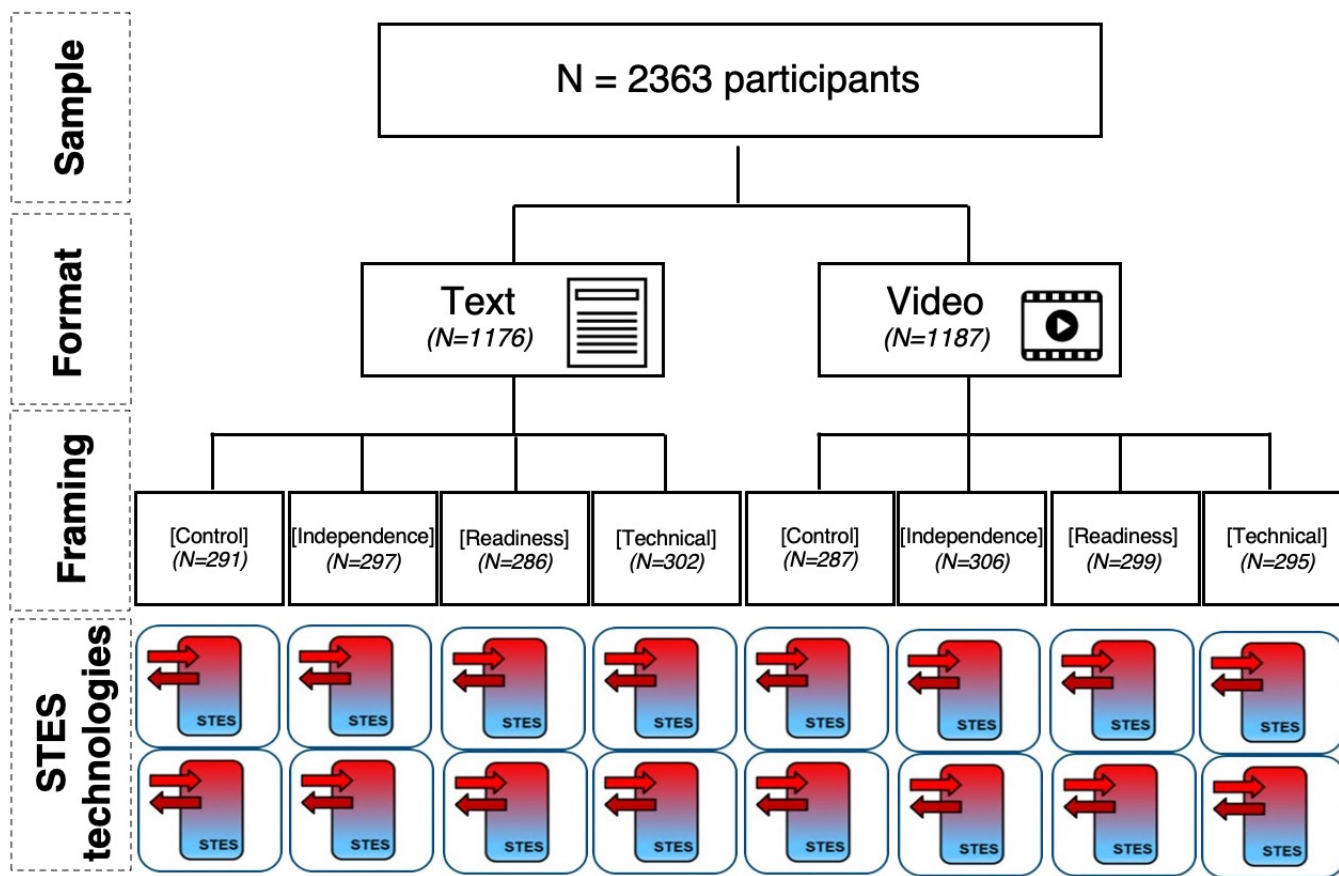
Sample

N = 2363 participants

Format

Text
(N=1176)

Video
(N=1187)

Framing

[Control]
(N=291)

[Independence]
(N=297)

[Readiness]
(N=286)

[Technical]
(N=302)

[Control]
(N=287)

[Independence]
(N=306)

[Readiness]
(N=299)

[Technical]
(N=295)

STES technologies

STES STES STES STES STES STES STES STES
STES STES STES STES STES STES STES STES